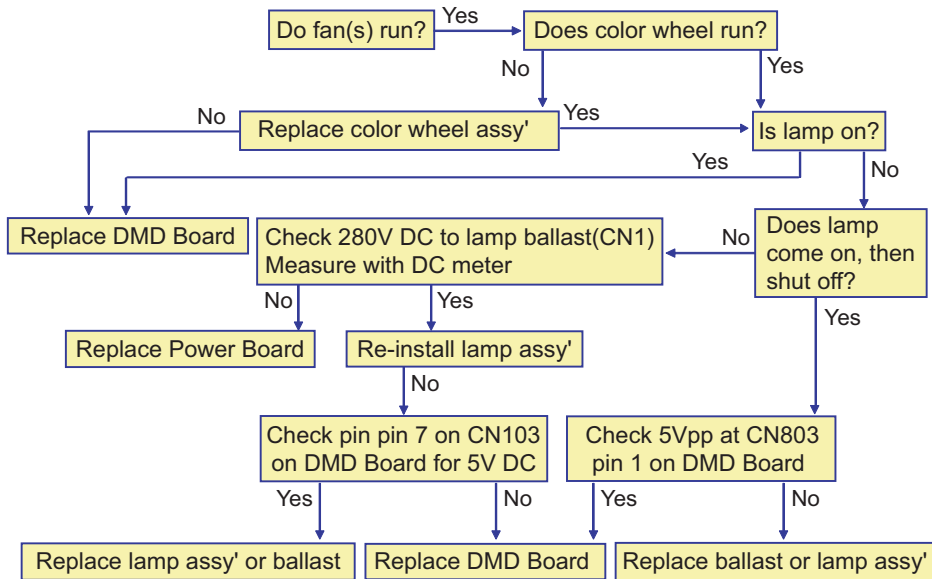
Do fan(s) run?
Yes
Does color wheel run?
No
Yes
No
Replace color wheel assy'
Yes
Is lamp on?
Yes
No
Replace DMD Board
Check 280V DC to lamp ballast(CN1)
Measure with DC meter
No
Does lamp come on, then shut off?
No
Yes
Yes
Replace Power Board
Re-install lamp assy'
No
Check pin pin 7 on CN103 on DMD Board for 5V DC
Check 5Vpp at CN803 pin 1 on DMD Board
Yes
No
Yes
No
Replace lamp assy' or ballast
Replace DMD Board
Replace ballast or lamp assy'